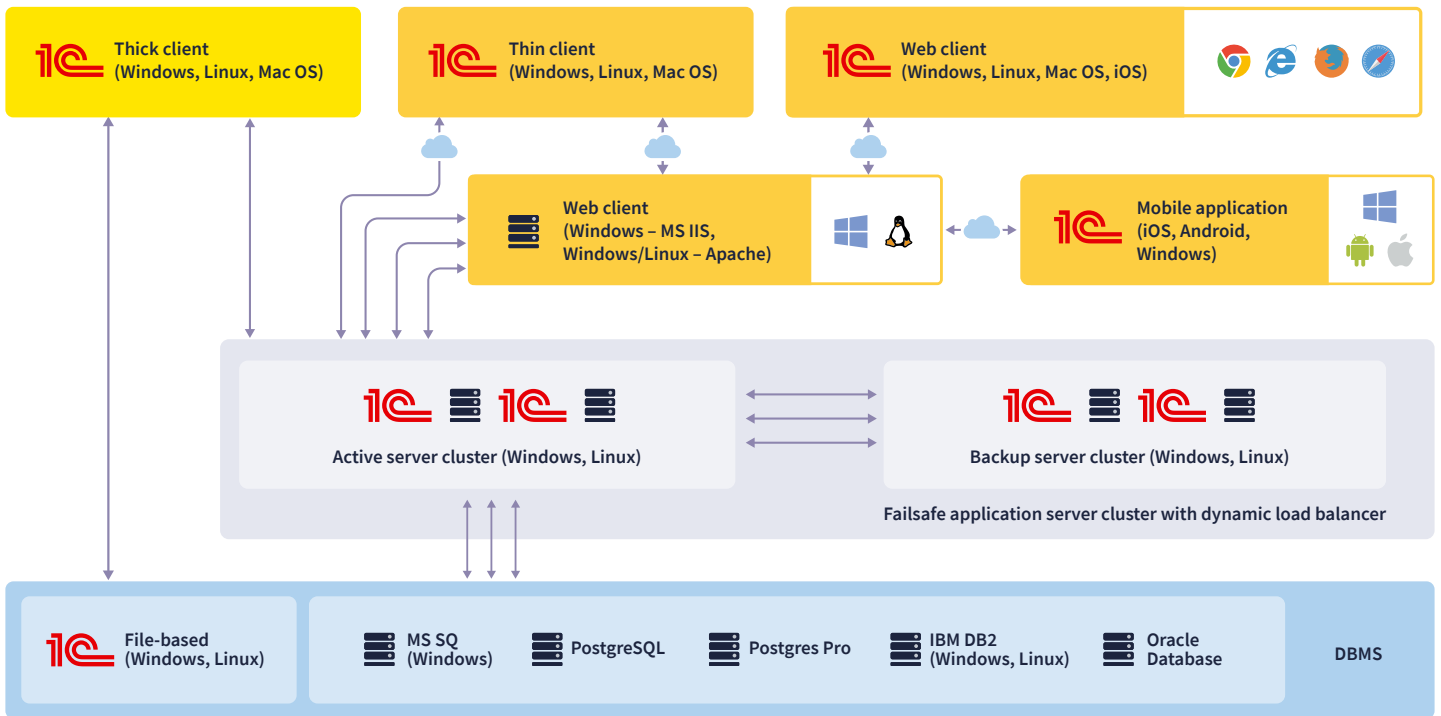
1C Thick client (Windows, Linux, Mac OS)

1C Thin client (Windows, Linux, Mac OS)

1C Web client (Windows, Linux, Mac OS, iOS)

Web client (Windows – MS IIS, Windows/Linux – Apache)

1C Mobile application (iOS, Android, Windows)

1C 1C

Active server cluster (Windows, Linux)

1C 1C

Backup server cluster (Windows, Linux)

Failsafe application server cluster with dynamic load balancer

1C File-based (Windows, Linux)

MS SQ (Windows)

PostgreSQL

Postgres Pro

IBM DB2 (Windows, Linux)

Oracle Database

DBMS